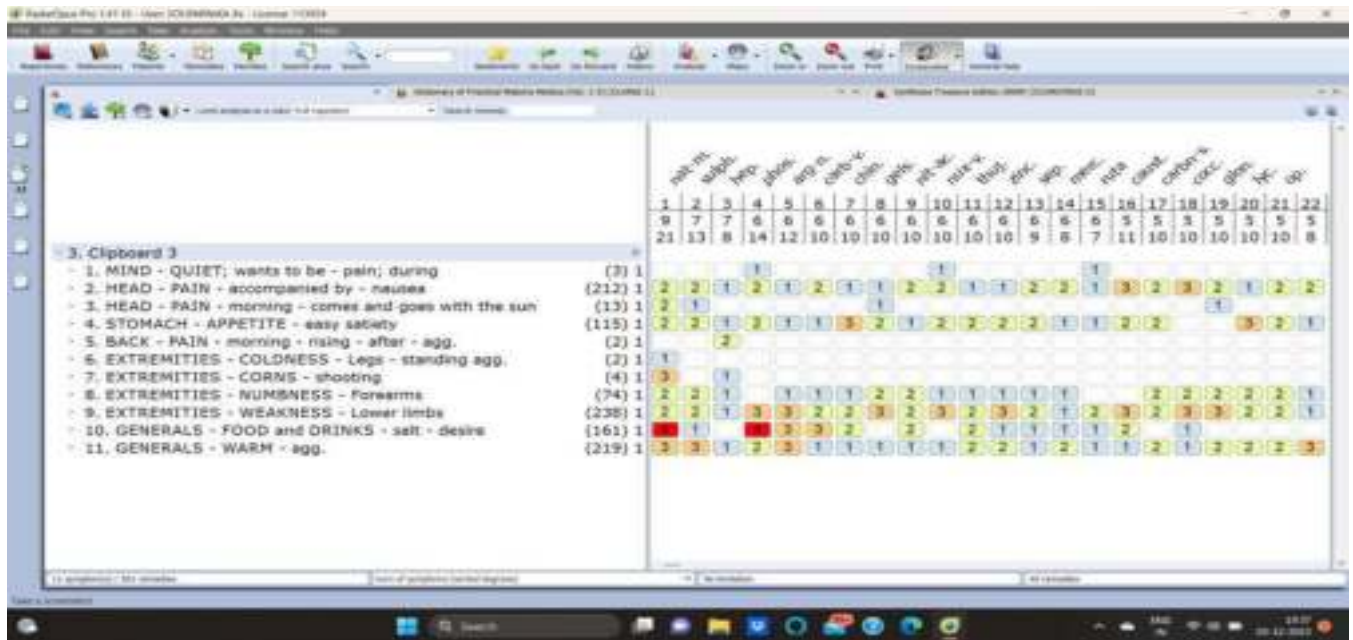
3. Clipboard 3

| | | | nat-m. | sabal. | hep. | phos. | arg-n. | carb-v. | chin. | graph. | nit-ac. | nux-v. | thuj. | zinc. | sep. | merc. | ruta | caust. | carbn-s. | cocc. | glon. | lac. | op. |
|---|---|---|---|---|---|---|---|---|---|---|---|---|---|---|---|---|---|---|---|---|---|---|
| | | 1 | 2 | 3 | 4 | 5 | 6 | 7 | 8 | 9 | 10 | 11 | 12 | 13 | 14 | 15 | 16 | 17 | 18 | 19 | 20 | 21 | 22 |
| | | 9 | 7 | 7 | 6 | 6 | 6 | 6 | 6 | 6 | 6 | 6 | 6 | 6 | 6 | 6 | 5 | 5 | 5 | 5 | 5 | 5 | 5 |
| | | 21 | 13 | 8 | 14 | 12 | 10 | 10 | 10 | 10 | 10 | 10 | 10 | 9 | 8 | 7 | 11 | 10 | 10 | 10 | 10 | 10 | 8 |
| 1. MIND - QUIET; wants to be - pain; during | (3) 1 | | | | 1 | | | | | | 1 | | | | | 1 | | | | | | | |
| 2. HEAD - PAIN - accompanied by - nausea | (212) 1 | 2 | 2 | 1 | 2 | 1 | 2 | 1 | 1 | 2 | 2 | 1 | 1 | 2 | 2 | 1 | 3 | 2 | 3 | 2 | 1 | 2 | 2 |
| 3. HEAD - PAIN - morning - comes and goes with the sun | (13) 1 | 2 | 1 | | | | | | 1 | | | | | | | | | | | 1 | | | |
| 4. STOMACH - APPETITE - easy satiety | (115) 1 | 2 | 2 | 1 | 2 | 1 | 1 | 3 | 2 | 1 | 2 | 2 | 2 | 2 | 1 | 1 | 2 | 2 | | | 3 | 2 | 1 |
| 5. BACK - PAIN - morning - rising - after - agg. | (2) 1 | | | 2 | | | | | | | | | | | | | | | | | | | |
| 6. EXTREMITIES - COLDNESS - Legs - standing agg. | (2) 1 | 1 | | | | | | | | | | | | | | | | | | | | | |
| 7. EXTREMITIES - CORNS - shooting | (4) 1 | 3 | | 1 | | | | | | | | | | | | | | | | | | | |
| 8. EXTREMITIES - NUMBNESS - Forearms | (74) 1 | 2 | 2 | 1 | | 1 | 1 | 1 | 2 | 2 | 1 | 1 | 1 | 1 | 1 | | | 2 | 2 | 2 | 2 | 2 | 1 |
| 9. EXTREMITIES - WEAKNESS - Lower limbs | (238) 1 | 2 | 2 | 1 | 3 | 3 | 2 | 2 | 3 | 2 | 3 | 2 | 3 | 2 | 1 | 2 | 3 | 2 | 3 | 3 | 2 | 2 | 1 |
| 10. GENERALS - FOOD and DRINKS - salt - desire | (161) 1 | 4 | 1 | | 4 | 3 | 3 | 2 | | 2 | | 2 | 1 | 1 | 1 | 1 | 2 | | 1 | | | | |
| 11. GENERALS - WARM - agg. | (219) 1 | 3 | 3 | 1 | 2 | 3 | 1 | 1 | 1 | 1 | 1 | 2 | 2 | 1 | 2 | 1 | 1 | 2 | 1 | 2 | 2 | 2 | 3 |